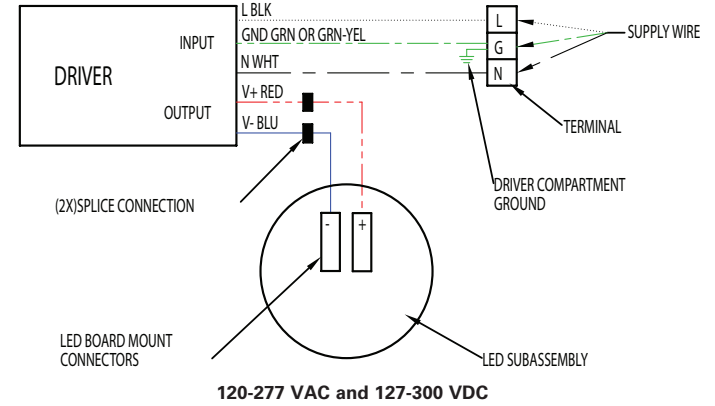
DRIVER
INPUT
OUTPUT
L BLK
GND GRN OR GRN-YEL
N WHT
V+ RED
V- BLU
L
G
N
SUPPLY WIRE
TERMINAL
DRIVER COMPARTMENT GROUND
(2X)SPLICE CONNECTION
-
+
LED BOARD MOUNT CONNECTORS
LED SUBASSEMBLY
120-277 VAC and 127-300 VDC